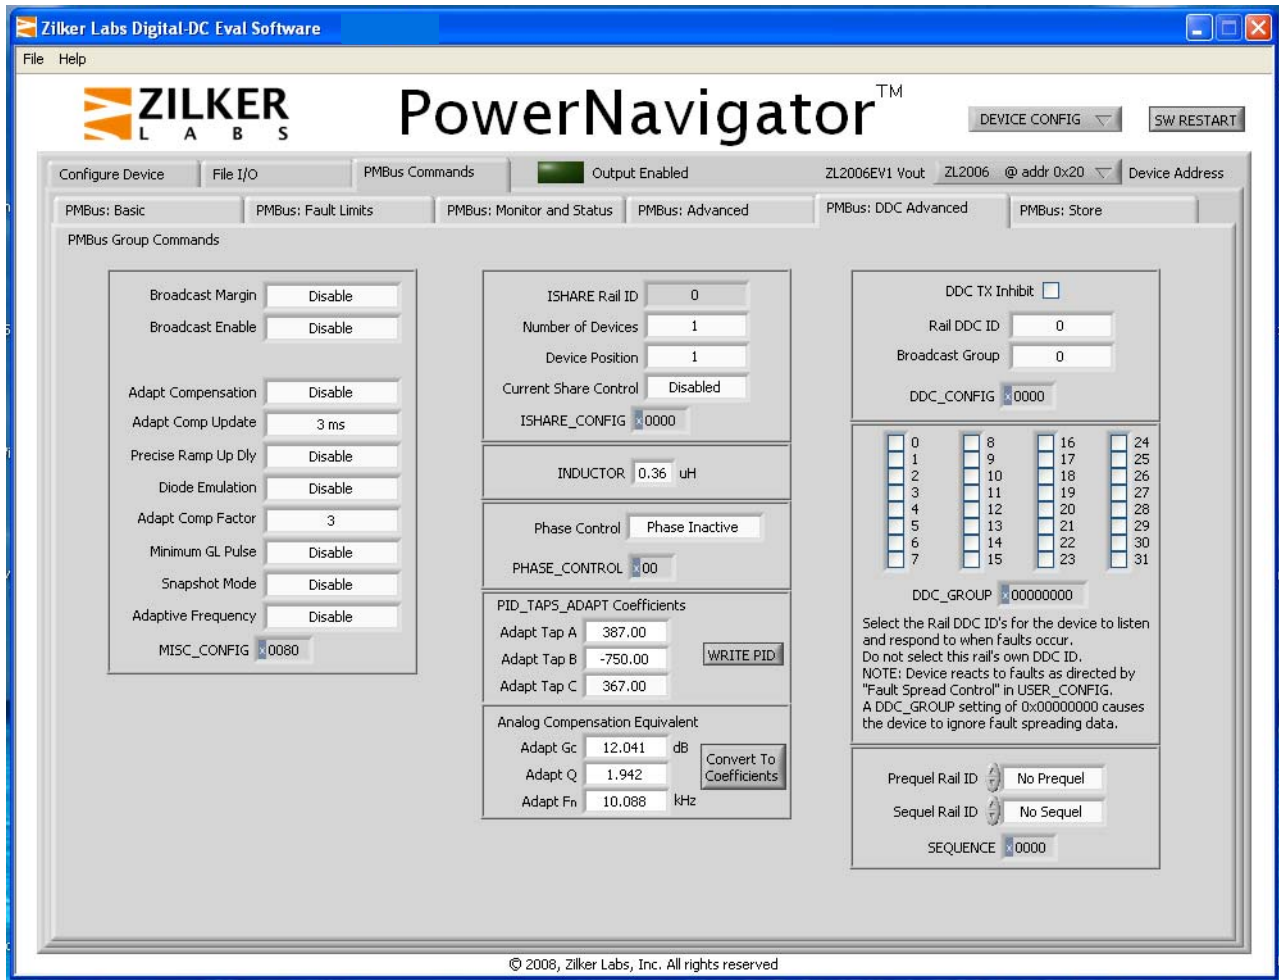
Zilker Labs Digital-DC Eval Software

File Help

ZILKER LABS

PowerNavigator™

DEVICE CONFIG

SW RESTART

Configure Device | File I/O | PMBus Commands | Output Enabled | ZL2006EV1 Vout | ZL2006 @ addr 0x20 | Device Address

PMBus: Basic | PMBus: Fault Limits | PMBus: Monitor and Status | PMBus: Advanced | PMBus: DDC Advanced | PMBus: Store

PMBus Group Commands

Broadcast Margin Disable
Broadcast Enable Disable

Adapt Compensation Disable
Adapt Comp Update 3 ms
Precise Ramp Up Dly Disable
Diode Emulation Disable
Adapt Comp Factor 3
Minimum GL Pulse Disable
Snapshot Mode Disable
Adaptive Frequency Disable
MISC_CONFIG x0080

ISHARE Rail ID 0
Number of Devices 1
Device Position 1
Current Share Control Disabled
ISHARE_CONFIG x0000

INDUCTOR 0.36 uH

Phase Control Phase Inactive
PHASE_CONTROL x00

PID_TAPS_ADAPT Coefficients
Adapt Tap A 387.00
Adapt Tap B -750.00
Adapt Tap C 367.00
WRITE PID

Analog Compensation Equivalent
Adapt Gc 12.041 dB
Adapt Q 1.942
Adapt Fn 10.088 kHz
Convert To Coefficients

DDC TX Inhibit
Rail DDC ID 0
Broadcast Group 0
DDC_CONFIG x0000

0 1 2 3 4 5 6 7 8 9 10 11 12 13 14 15 16 17 18 19 20 21 22 23 24 25 26 27 28 29 30 31

DDC_GROUP x00000000

Select the Rail DDC ID's for the device to listen and respond to when faults occur.
Do not select this rail's own DDC ID.
NOTE: Device reacts to faults as directed by "Fault Spread Control" in USER_CONFIG.
A DDC_GROUP setting of 0x00000000 causes the device to ignore fault spreading data.

Prequel Rail ID No Prequel
Sequel Rail ID No Sequel
SEQUENCE x0000

© 2008, Zilker Labs, Inc. All rights reserved